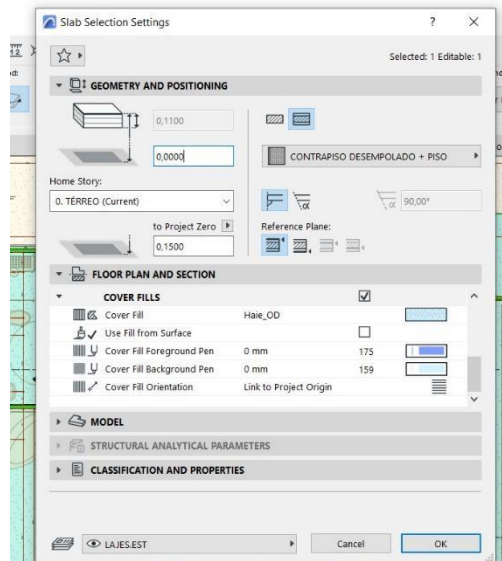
Slab Selection Settings

?

Selected: 1 Editable: 1

GEOMETRY AND POSITIONING

0,1100

0,0000

CONTRAPISO DESEMPOLADO + PISO

Home Story:

0. TÉRREO (Current)

90,00°

to Project Zero

Reference Plane:

0,1500

FLOOR PLAN AND SECTION

COVER FILLS

Cover Fill | Haie_OD

Use Fill from Surface

Cover Fill Foreground Pen | 0 mm | 175

Cover Fill Background Pen | 0 mm | 159

Cover Fill Orientation | Link to Project Origin

MODEL

STRUCTURAL ANALYTICAL PARAMETERS

CLASSIFICATION AND PROPERTIES

LAJES.EST

Cancel

OK